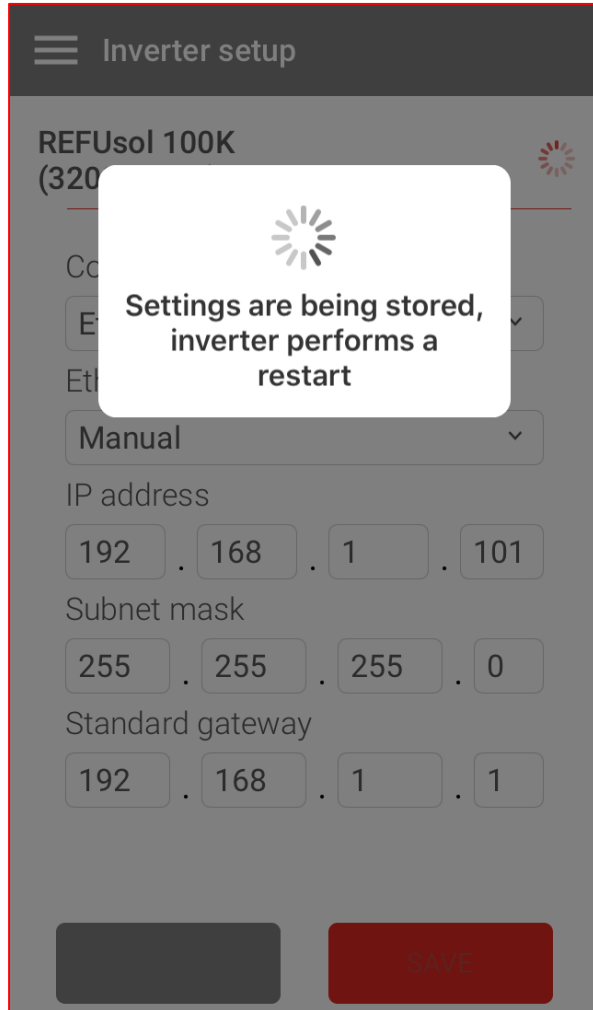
Inverter setup

REFUsol 100K
(320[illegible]

Settings are being stored, inverter performs a restart

Co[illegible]

E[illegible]

Eth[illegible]

Manual

IP address

192 . 168 . 1 . 101

Subnet mask

255 . 255 . 255 . 0

Standard gateway

192 . 168 . 1 . 1

SAVE